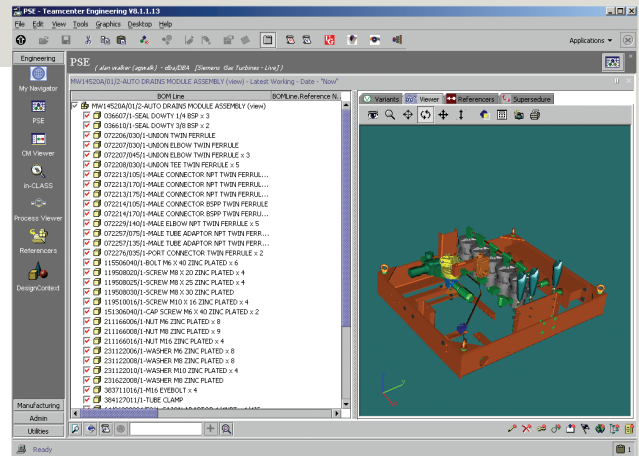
PSE - Teamcenter Engineering V8.1.1.13
File Edit View Tools Graphics Desktop Help
Applications
Engineering
My Navigator
PSE
CM Viewer
in-CLASS
Process Viewer
Referencers
DesignContext
Manufacturing
Admin
Utilities
PSE
( alan walker (agwalk) - dbs/DBA [Siemens Gas Turbines - Live] )
MW14520A/01/2-AUTO DRAINS MODULE ASSEMBLY (view) - Latest Working - Date - "Now"
BOM Line
BOMLine.Reference N...
MW14520A/01/2-AUTO DRAINS MODULE ASSEMBLY (view)
036607/1-SEAL DOWTY 1/4 BSP x 3
036610/1-SEAL DOWTY 3/8 BSP x 2
072206/030/1-UNION TWIN FERRULE
072207/030/1-UNION ELBOW TWIN FERRULE
072207/045/1-UNION ELBOW TWIN FERRULE x 3
072208/030/1-UNION TEE TWIN FERRULE x 5
072213/105/1-MALE CONNECTOR NPT TWIN FERRUL...
072213/170/1-MALE CONNECTOR NPT TWIN FERRULE
072213/175/1-MALE CONNECTOR NPT TWIN FERRULE
072214/105/1-MALE CONNECTOR BSPP TWIN FERRULE
072214/170/1-MALE CONNECTOR BSPP TWIN FERRULE
072229/140/1-MALE ELBOW NPT TWIN FERRULE x 5
072257/075/1-MALE TUBE ADAPTOR NPT TWIN FERR...
072257/135/1-MALE TUBE ADAPTOR NPT TWIN FERR...
072276/035/1-PORT CONNECTOR TWIN FERRULE x 2
115506040/1-BOLT M6 X 40 ZINC PLATED x 6
119508020/1-SCREW M8 X 20 ZINC PLATED x 4
119508025/1-SCREW M8 X 25 ZINC PLATED x 4
119508030/1-SCREW M8 X 30 ZINC PLATED
119510016/1-SCREW M10 X 16 ZINC PLATED x 4
151306040/1-CAP SCREW M6 X 40 ZINC PLATED x 2
211166006/1-NUT M6 ZINC PLATED x 8
211166008/1-NUT M8 ZINC PLATED x 9
211166016/1-NUT M16 ZINC PLATED x 4
231122006/1-WASHER M6 ZINC PLATED x 8
231122008/1-WASHER M8 ZINC PLATED x 8
231122010/1-WASHER M10 ZINC PLATED x 4
231622008/1-WASHER M8 ZINC PLATED
383711016/1-M16 EYEBOLT x 4
384127011/1-TUBE CLAMP
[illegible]
Variants
Viewer
Referencers
Supersedure
Ready